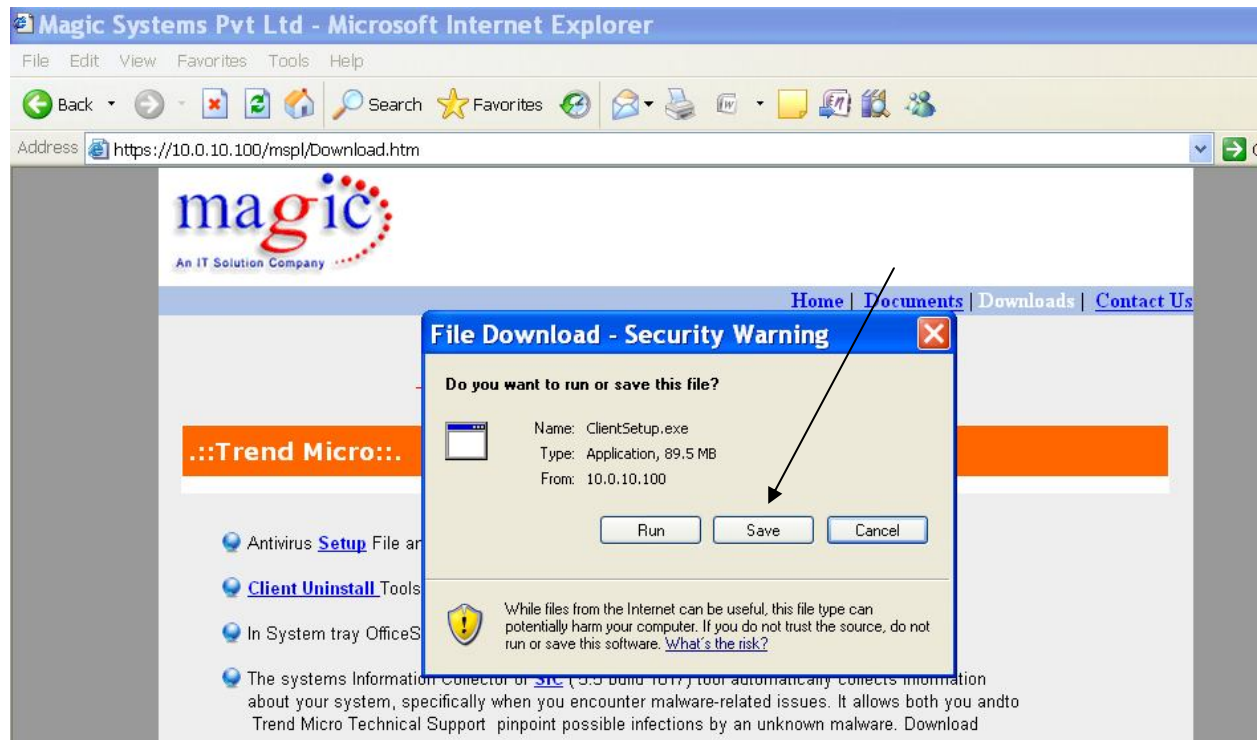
Magic Systems Pvt Ltd - Microsoft Internet Explorer

File Edit View Favorites Tools Help

Back Search Favorites

Address https://10.0.10.100/mspl/Download.htm

magic
An IT Solution Company

Home | Documents | Downloads | Contact Us

.::Trend Micro::.

Antivirus Setup File ar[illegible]

Client Uninstall Tools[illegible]

In System tray OfficeS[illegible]

The systems Information Collector or SIC ( 5.5 build 1017) tool automatically collects information about your system, specifically when you encounter malware-related issues. It allows both you andto Trend Micro Technical Support pinpoint possible infections by an unknown malware. Download

File Download - Security Warning

Do you want to run or save this file?

Name: ClientSetup.exe
Type: Application, 89.5 MB
From: 10.0.10.100

Run Save Cancel

While files from the Internet can be useful, this file type can potentially harm your computer. If you do not trust the source, do not run or save this software. What's the risk?